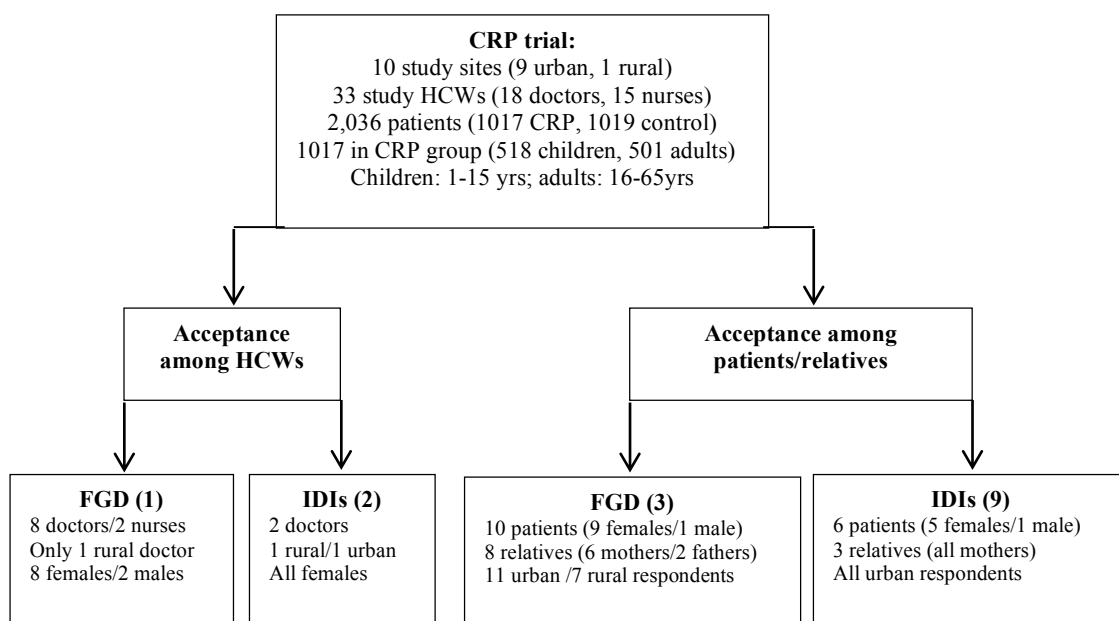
CRP trial:
10 study sites (9 urban, 1 rural)
33 study HCWs (18 doctors, 15 nurses)
2,036 patients (1017 CRP, 1019 control)
1017 in CRP group (518 children, 501 adults)
Children: 1-15 yrs; adults: 16-65yrs

Acceptance among HCWs

Acceptance among patients/relatives

FGD (1)
8 doctors/2 nurses
Only 1 rural doctor
8 females/2 males

IDIs (2)
2 doctors
1 rural/1 urban
All females

FGD (3)
10 patients (9 females/1 male)
8 relatives (6 mothers/2 fathers)
11 urban /7 rural respondents

IDIs (9)
6 patients (5 females/1 male)
3 relatives (all mothers)
All urban respondents